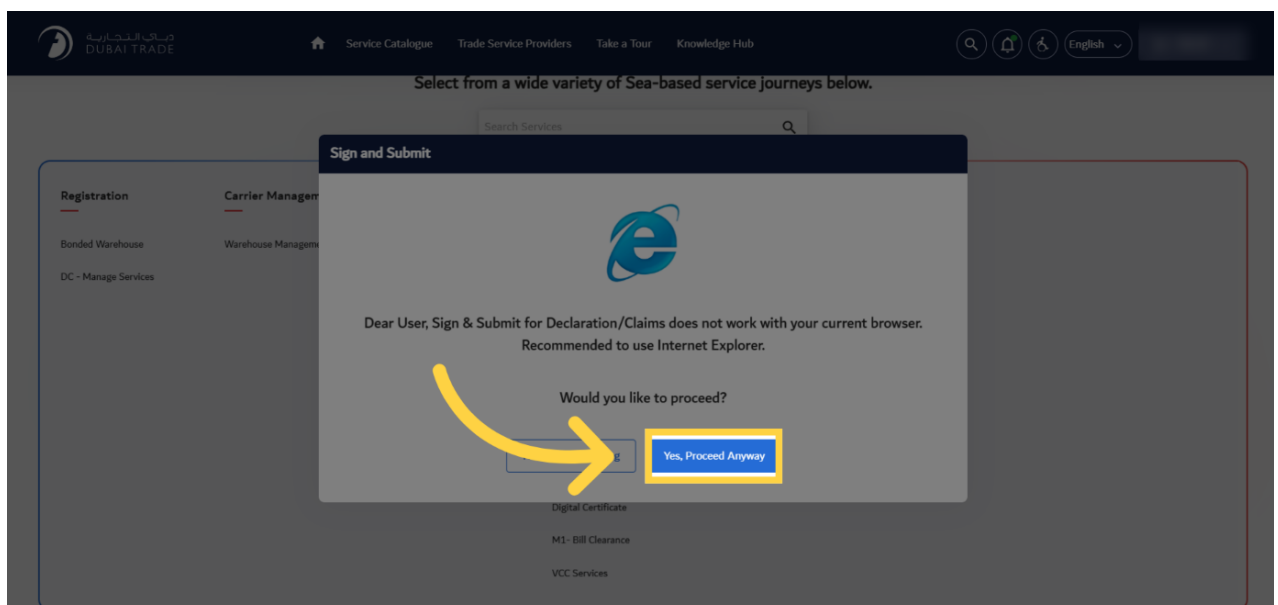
دبي التجارية
DUBAI TRADE

Service Catalogue Trade Service Providers Take a Tour Knowledge Hub

English

Select from a wide variety of Sea-based service journeys below.

Search Services

Registration

Bonded Warehouse

DC - Manage Services

Carrier Managem

Warehouse Manageme

Sign and Submit

Dear User, Sign & Submit for Declaration/Claims does not work with your current browser. Recommended to use Internet Explorer.

Would you like to proceed?

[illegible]g

Yes, Proceed Anyway

Digital Certificate

M1- Bill Clearance

VCC Services